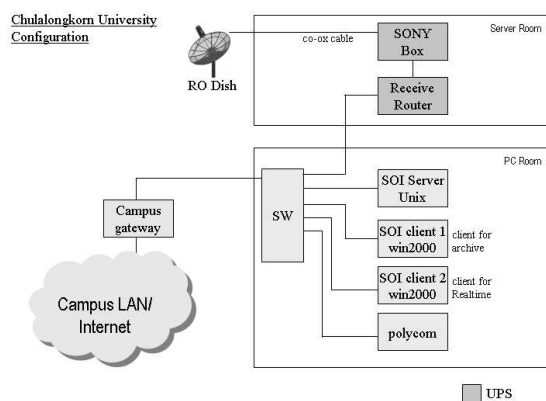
Chulalongkorn University Configuration

Server Room

co-ox cable

SONY Box

RO Dish

Receive Router

PC Room

SOI Server Unix

Campus gateway

SW

SOI client 1 win2000

client for archive

SOI client 2 win2000

client for Realtime

Campus LAN/ Internet

polycom

UPS